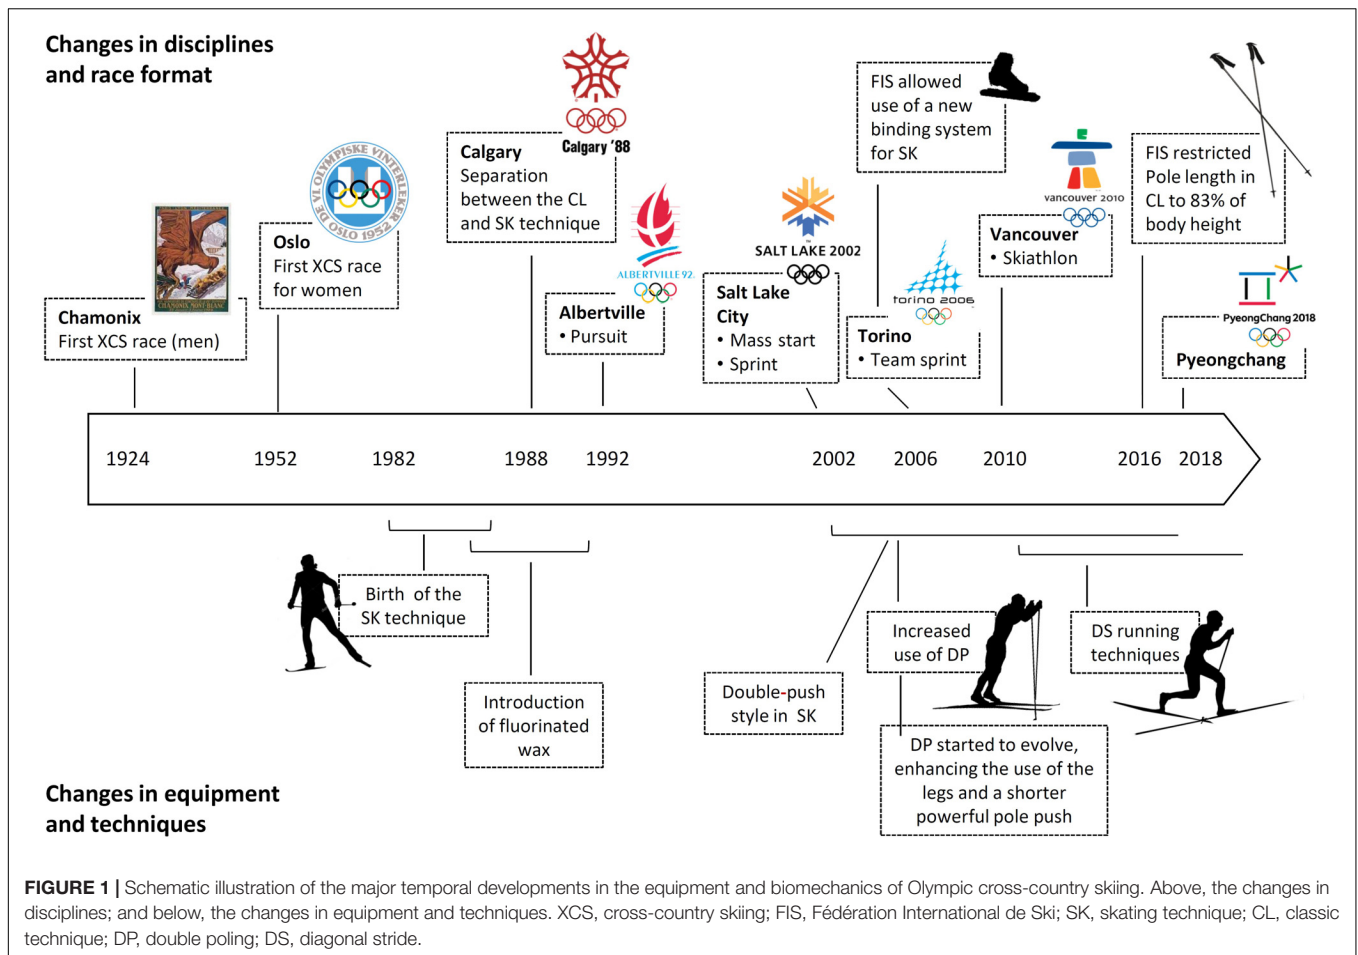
Changes in disciplines and race format

Chamonix
First XCS race (men)

CHAMONIX MONT-BLANC

DE VI OLYMPISKE VINTERLEKER OSLO 1952

Oslo
First XCS race for women

Calgary '88

Calgary
Separation between the CL and SK technique

ALBERTVILLE 92

Albertville
• Pursuit

SALT LAKE 2002

Salt Lake City
• Mass start
• Sprint

FIS allowed use of a new binding system for SK

torino 2006

Torino
• Team sprint

vancouver 2010

Vancouver
• Skiathlon

FIS restricted Pole length in CL to 83% of body height

PyeongChang 2018

Pyeongchang

1924 1952 1982 1988 1992 2002 2006 2010 2016 2018

Birth of the SK technique

Introduction of fluorinated wax

Double-push style in SK

Increased use of DP

DP started to evolve, enhancing the use of the legs and a shorter powerful pole push

DS running techniques

Changes in equipment and techniques

FIGURE 1 | Schematic illustration of the major temporal developments in the equipment and biomechanics of Olympic cross-country skiing. Above, the changes in disciplines; and below, the changes in equipment and techniques. XCS, cross-country skiing; FIS, Fédération International de Ski; SK, skating technique; CL, classic technique; DP, double poling; DS, diagonal stride.